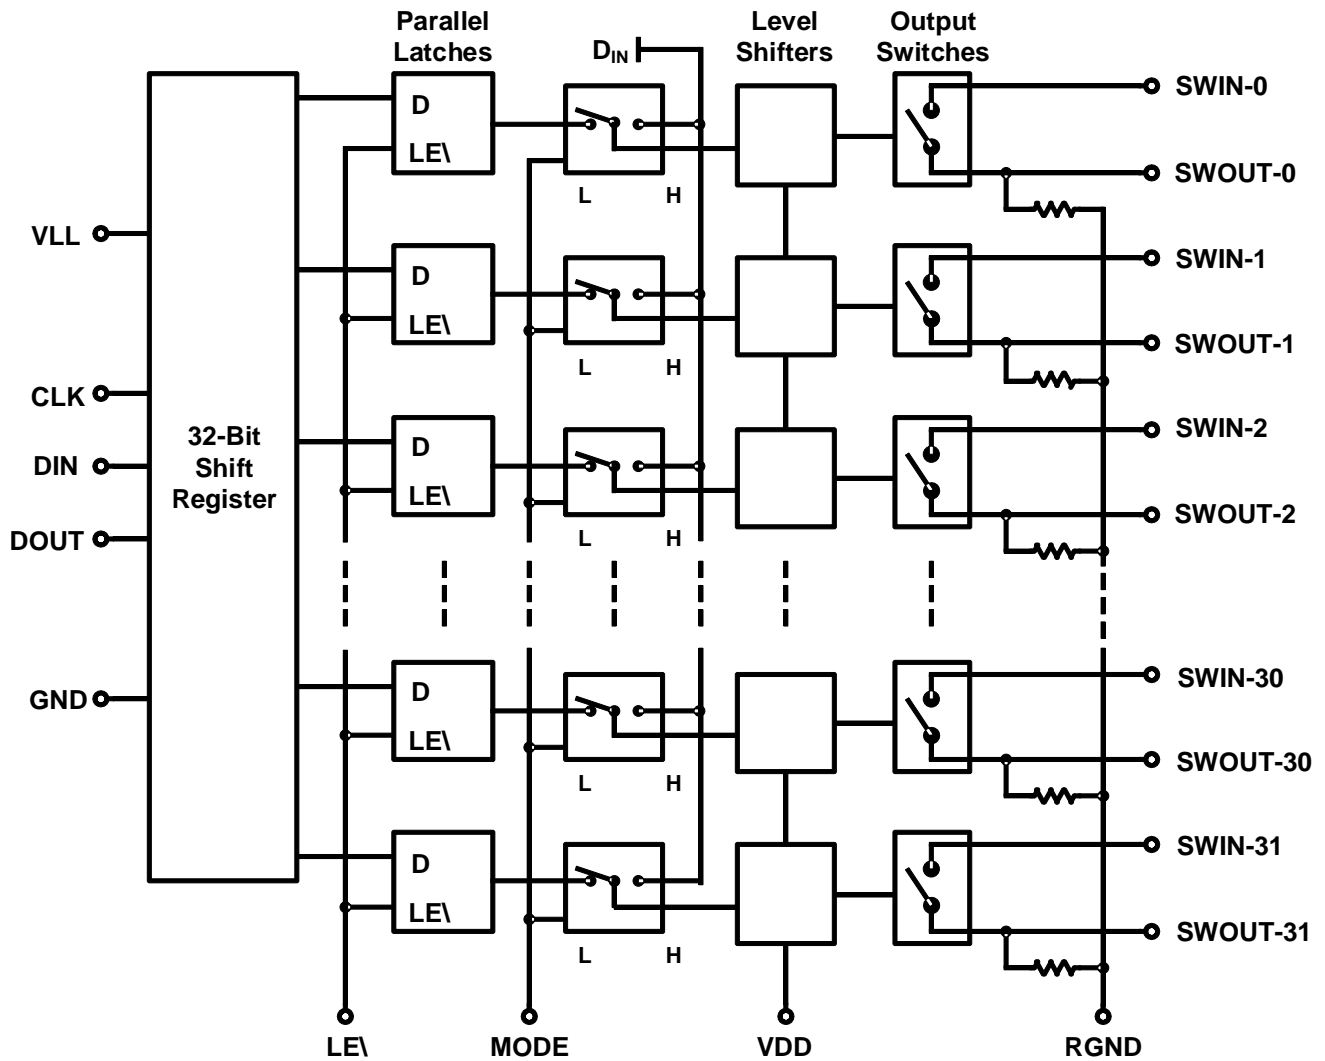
Parallel Latches

$D_{IN}$

Level Shifters

Output Switches

VLL
CLK
DIN
DOUT
GND

32-Bit Shift Register

D
LE\

L
H

SWIN-0
SWOUT-0

D
LE\

L
H

SWIN-1
SWOUT-1

D
LE\

L
H

SWIN-2
SWOUT-2

D
LE\

L
H

SWIN-30
SWOUT-30

D
LE\

L
H

SWIN-31
SWOUT-31

LE\
MODE
VDD
RGND